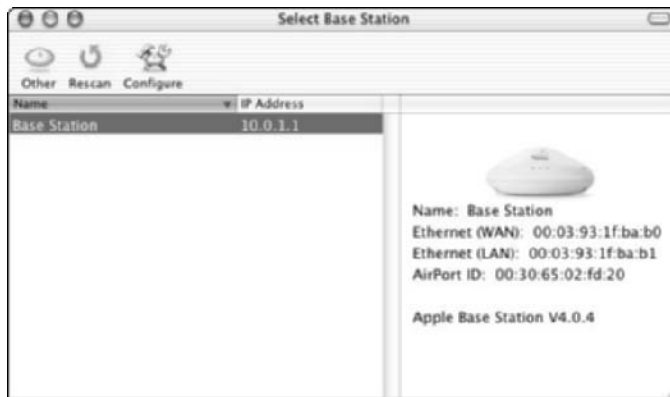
Select Base Station

Other Rescan Configure

| Name | IP Address |
|---|---|
| Base Station | 10.0.1.1 |

Name: Base Station
Ethernet (WAN): 00:03:93:1f:ba:b0
Ethernet (LAN): 00:03:93:1f:ba:b1
AirPort ID: 00:30:65:02:fd:20

Apple Base Station V4.0.4